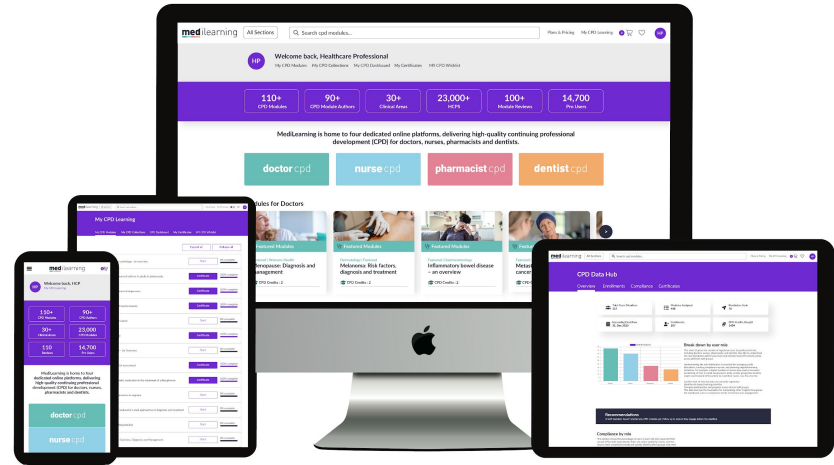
medilearning All Sections Search cpd modules... Plans & Pricing My CPD Learning HP

HP Welcome back, Healthcare Professional
My CPD Modules My CPD Collections My CPD Dashboard My Certificates HR CPD Wishlist

110+ CPD Modules
90+ CPD Module Authors
30+ Clinical Areas
23,000+ HCPS
100+ Module Reviews
14,700 Pro Users

MediLearning is home to four dedicated online platforms, delivering high-quality continuing professional development (CPD) for doctors, nurses, pharmacists and dentists.

doctor cpd
nurse cpd
pharmacist cpd
dentist cpd

dules for Doctors

Featured Modules
Menopause: Diagnosis and management
CPD Credits : 2

Featured Modules
Dermatology | Featured
Melanoma: Risk factors, diagnosis and treatment
CPD Credits : 2

Featured Modules
Featured | Gastroenterology
Inflammatory bowel disease – an overview
CPD Credits : 2

Featured
Metas cancer

My CPD Learning

Certificate
Certificate
Certificate
Certificate
Start
Start
Start
Start

medilearning
Welcome back, HCP
My CPD Learning

110+ CPD Modules
90+ CPD Authors
30+ Clinical Areas
23,000 HCP Users
110 Reviews
14,700 Pro Users

MediLearning is home to four dedicated online platforms, delivering high-quality continuing professional development (CPD) for doctors, nurses, pharmacists and dentists.

doctor cpd
nurse cpd

medilearning

CPD Data Hub
Overview Enrolments Compliance Certificates

Break down by user role

Recommendations

Compliance by role